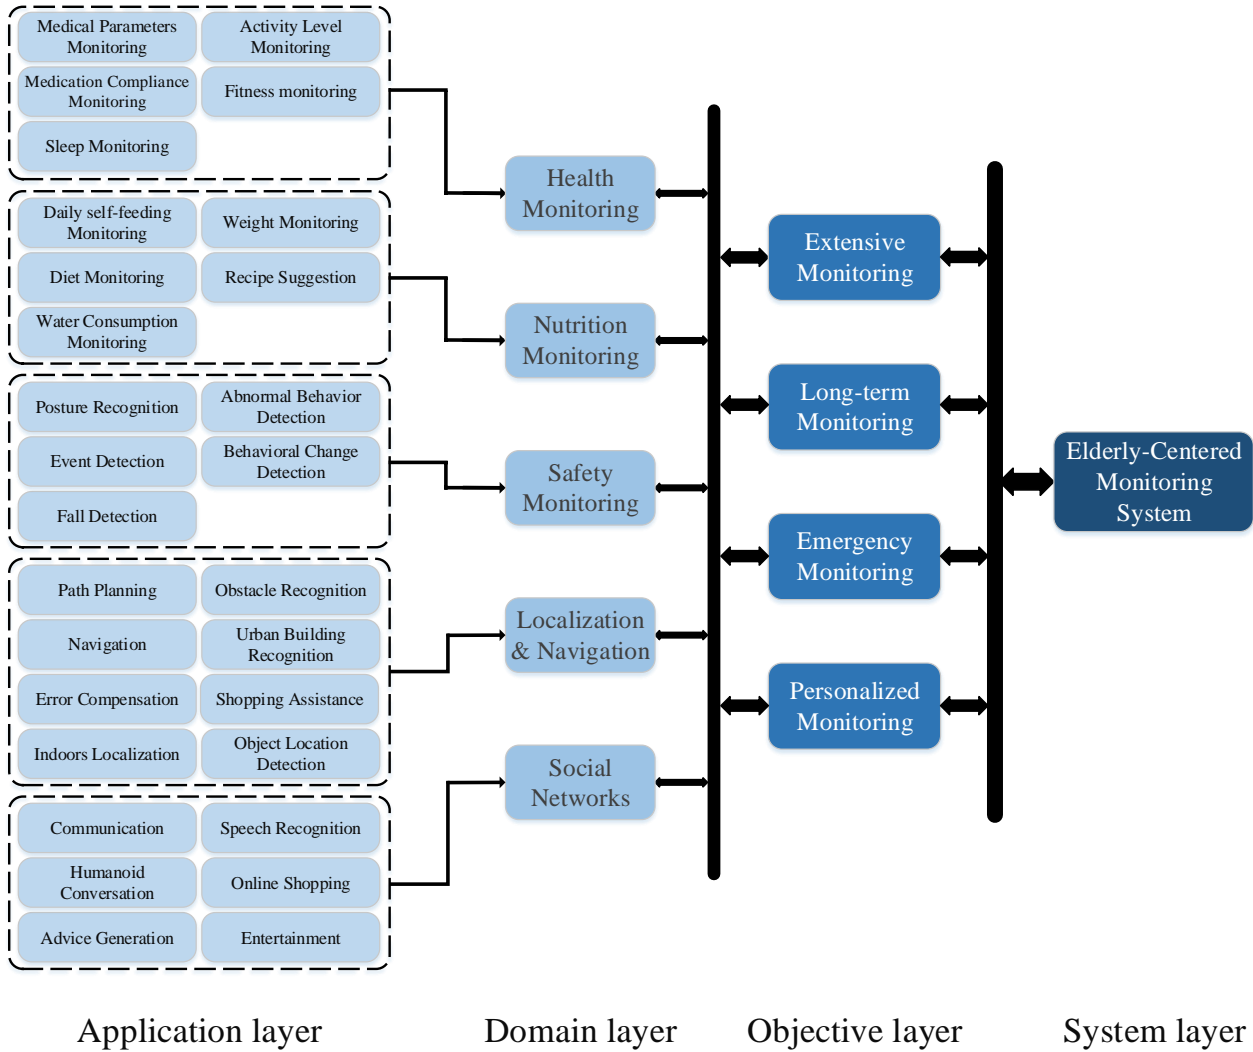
Medical Parameters Monitoring
Activity Level Monitoring
Medication Compliance Monitoring
Fitness monitoring
Sleep Monitoring

Daily self-feeding Monitoring
Weight Monitoring
Diet Monitoring
Recipe Suggestion
Water Consumption Monitoring

Posture Recognition
Abnormal Behavior Detection
Event Detection
Behavioral Change Detection
Fall Detection

Path Planning
Obstacle Recognition
Navigation
Urban Building Recognition
Error Compensation
Shopping Assistance
Indoors Localization
Object Location Detection

Communication
Speech Recognition
Humanoid Conversation
Online Shopping
Advice Generation
Entertainment

Health Monitoring
Nutrition Monitoring
Safety Monitoring
Localization & Navigation
Social Networks

Extensive Monitoring
Long-term Monitoring
Emergency Monitoring
Personalized Monitoring

Elderly-Centered Monitoring System

Application layer
Domain layer
Objective layer
System layer